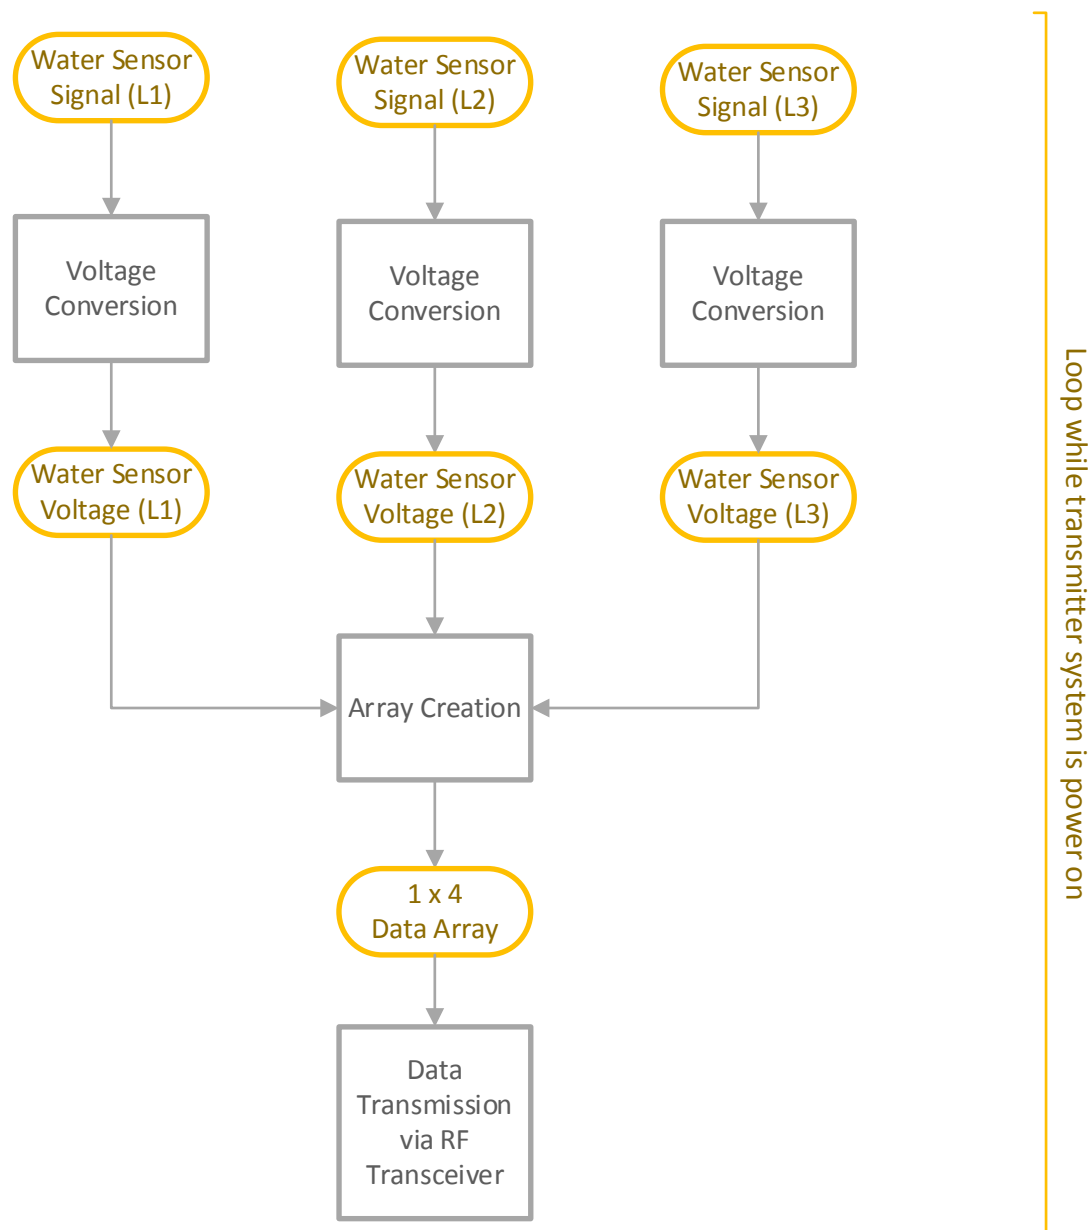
Water Sensor Signal (L1)

Water Sensor Signal (L2)

Water Sensor Signal (L3)

Voltage Conversion

Voltage Conversion

Voltage Conversion

Water Sensor Voltage (L1)

Water Sensor Voltage (L2)

Water Sensor Voltage (L3)

Array Creation

1 x 4 Data Array

Data Transmission via RF Transceiver

Loop while transmitter system is power on